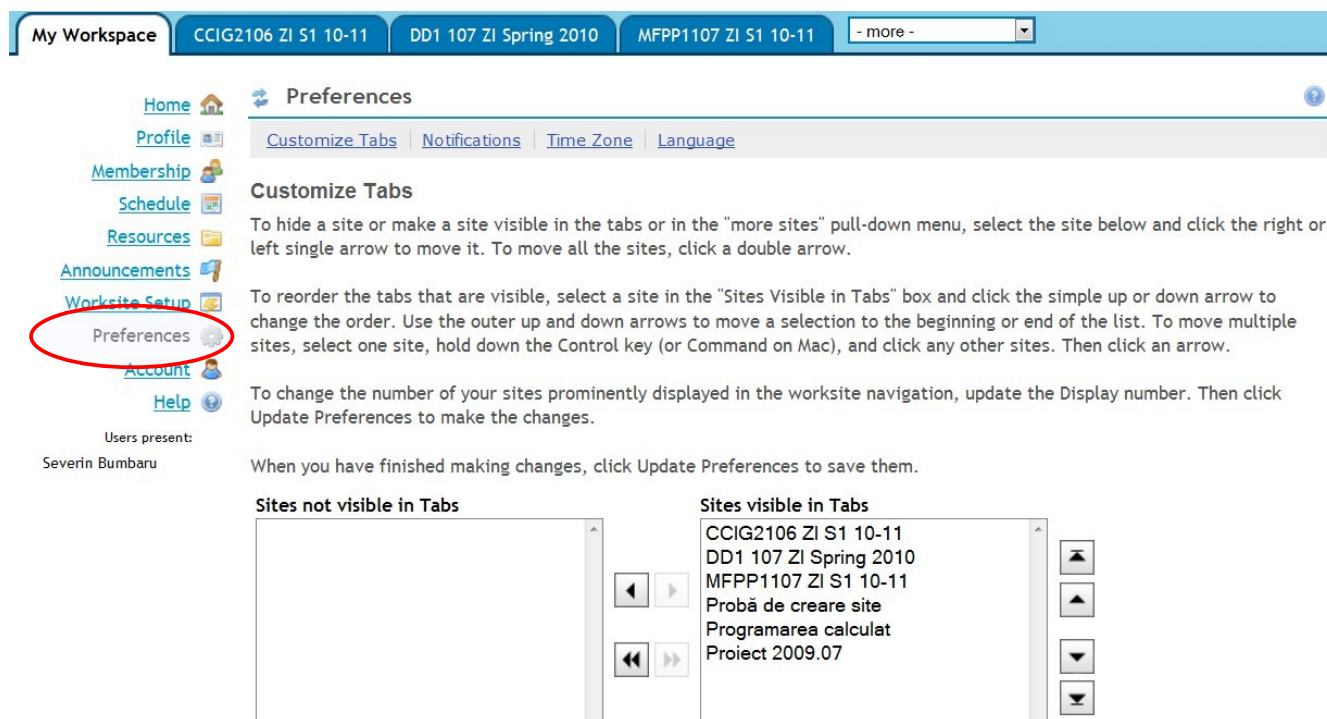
My Workspace | CCIG2106 ZI S1 10-11 | DD1 107 ZI Spring 2010 | MFPP1107 ZI S1 10-11 | - more -

Home
Profile
Membership
Schedule
Resources
Announcements
Worksite Setup
Preferences
Account
Help

Users present:
Severin Bumbaru

Preferences

Customize Tabs | Notifications | Time Zone | Language

Customize Tabs

To hide a site or make a site visible in the tabs or in the "more sites" pull-down menu, select the site below and click the right or left single arrow to move it. To move all the sites, click a double arrow.

To reorder the tabs that are visible, select a site in the "Sites Visible in Tabs" box and click the simple up or down arrow to change the order. Use the outer up and down arrows to move a selection to the beginning or end of the list. To move multiple sites, select one site, hold down the Control key (or Command on Mac), and click any other sites. Then click an arrow.

To change the number of your sites prominently displayed in the worksite navigation, update the Display number. Then click Update Preferences to make the changes.

When you have finished making changes, click Update Preferences to save them.

Sites not visible in Tabs

Sites visible in Tabs
CCIG2106 ZI S1 10-11
DD1 107 ZI Spring 2010
MFPP1107 ZI S1 10-11
Probă de creare site
Programarea calculat
Proiect 2009.07